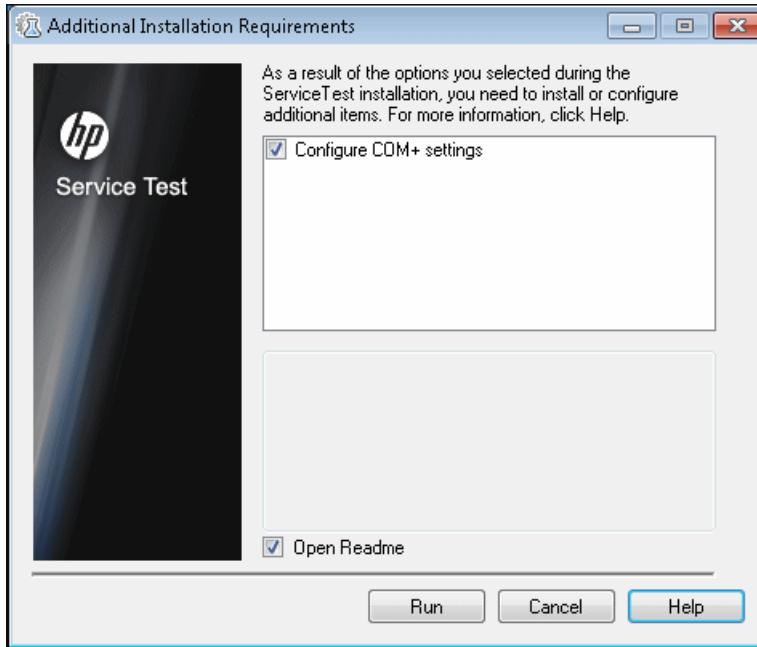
Additional Installation Requirements

hp
Service Test

As a result of the options you selected during the ServiceTest installation, you need to install or configure additional items. For more information, click Help.

Configure COM+ settings

Open Readme

Run
Cancel
Help